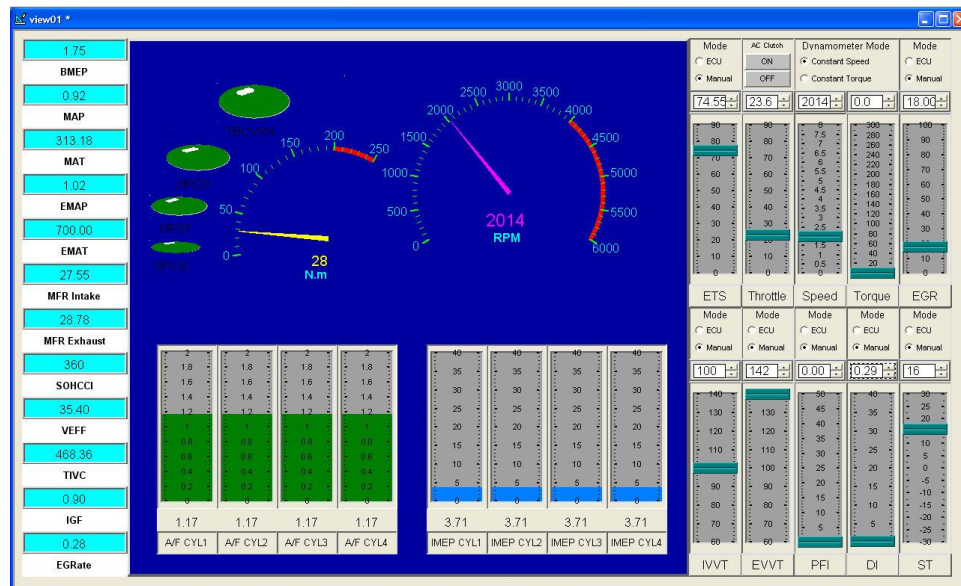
view01 *

1.75
BMEP
0.92
MAP
313.18
MAT
1.02
EMAP
700.00
EMAT
27.55
MFR Intake
28.78
MFR Exhaust
360
SOHCCI
35.40
VEFF
468.36
TIVC
0.90
IGF
0.28
EGRate

TBOVRN
HFCS
NFCS
OFCS

0 50 100 150 200 250
28
N.m

0 500 1000 1500 2000 2500 3000 3500 4000 4500 5000 5500 6000
2014
RPM

Mode
ECU
Manual
AC Clutch
ON
OFF
Dynamometer Mode
Constant Speed
Constant Torque
Mode
ECU
Manual

74.55
23.6
2014
0.0
18.00

90 80 70 60 50 40 30 20 10 0
90 80 70 60 50 40 30 20 10 0
8 7.5 7 6.5 6 5.5 5 4.5 4 3.5 3 2.5 2 1.5 1 0.5 0
300 280 260 240 220 200 180 160 140 120 100 80 60 40 20
100 90 80 70 60 50 40 30 20 10 0

ETS
Throttle
Speed
Torque
EGR

Mode
ECU
Manual
Mode
ECU
Manual
Mode
ECU
Manual
Mode
ECU
Manual
Mode
ECU
Manual

100
142
0.00
0.29
16

140 130 120 110 100 90 80 70 60
140 130 120 110 100 90 80 70 60
50 45 40 35 30 25 20 15 10 5 0
40 35 30 25 20 15 10 5 0
30 25 20 15 10 5 0 -5 -10 -15 -20 -25 -30

IVVT
EVVT
PFI
DI
ST

2 1.8 1.6 1.4 1.2 1 0.8 0.6 0.4 0.2 0
1.17
A/F CYL1
1.17
A/F CYL2
1.17
A/F CYL3
1.17
A/F CYL4

40 35 30 25 20 15 10 5 0
3.71
IMEP CYL1
3.71
IMEP CYL2
3.71
IMEP CYL3
3.71
IMEP CYL4